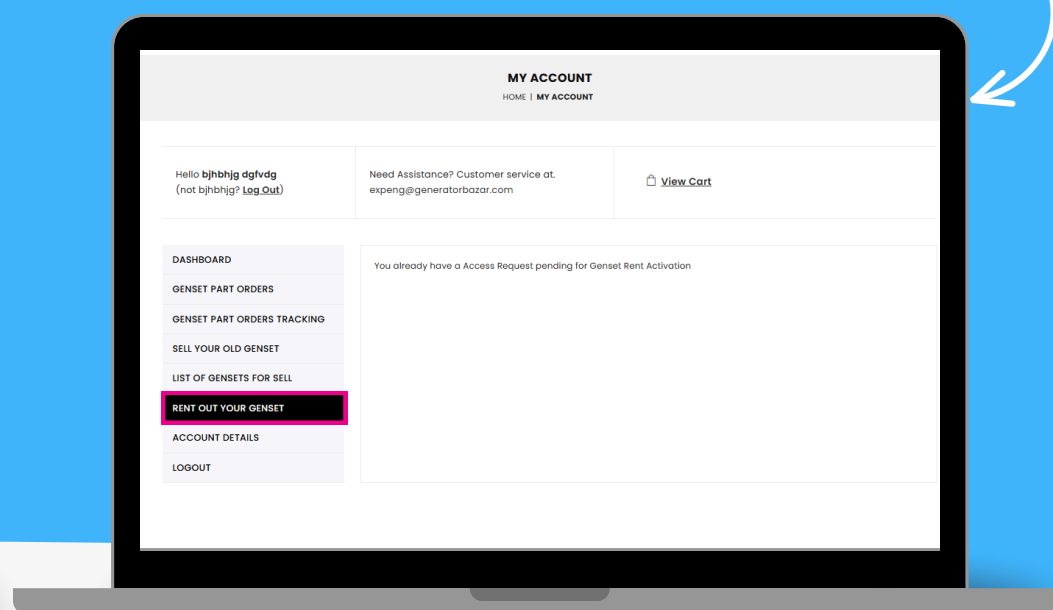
MY ACCOUNT

HOME | MY ACCOUNT

Hello bjhbhjg dgfvdg (not bjhbhjg? Log Out)

Need Assistance? Customer service at. expeng@generatorbazar.com

View Cart

DASHBOARD

GENSET PART ORDERS

GENSET PART ORDERS TRACKING

SELL YOUR OLD GENSET

LIST OF GENSETS FOR SELL

RENT OUT YOUR GENSET

ACCOUNT DETAILS

LOGOUT

You already have a Access Request pending for Genset Rent Activation